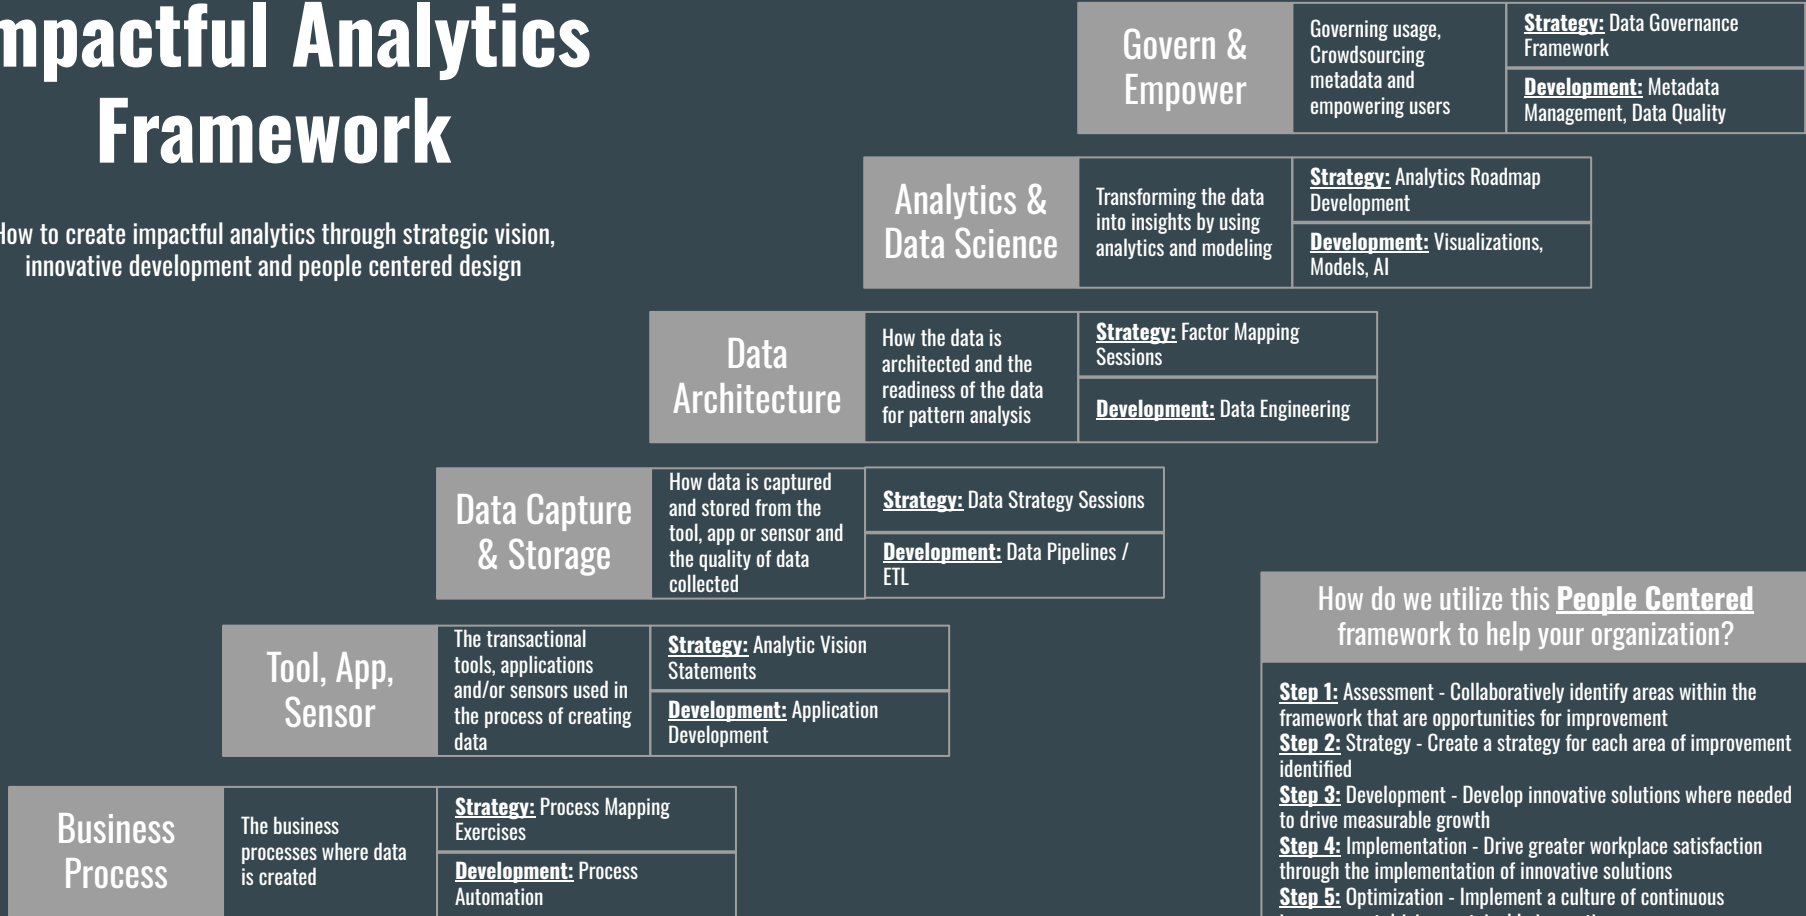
mpactful Analytics Framework

How to create impactful analytics through strategic vision, innovative development and people centered design

Govern & Empower

Governing usage, Crowdsourcing metadata and empowering users

Strategy: Data Governance Framework

Development: Metadata Management, Data Quality

Analytics & Data Science

Transforming the data into insights by using analytics and modeling

Strategy: Analytics Roadmap Development

Development: Visualizations, Models, AI

Data Architecture

How the data is architected and the readiness of the data for pattern analysis

Strategy: Factor Mapping Sessions

Development: Data Engineering

Data Capture & Storage

How data is captured and stored from the tool, app or sensor and the quality of data collected

Strategy: Data Strategy Sessions

Development: Data Pipelines / ETL

Tool, App, Sensor

The transactional tools, applications and/or sensors used in the process of creating data

Strategy: Analytic Vision Statements

Development: Application Development

Business Process

The business processes where data is created

Strategy: Process Mapping Exercises

Development: Process Automation

How do we utilize this People Centered framework to help your organization?

Step 1: Assessment - Collaboratively identify areas within the framework that are opportunities for improvement
Step 2: Strategy - Create a strategy for each area of improvement identified
Step 3: Development - Develop innovative solutions where needed to drive measurable growth
Step 4: Implementation - Drive greater workplace satisfaction through the implementation of innovative solutions
Step 5: Optimization - Implement a culture of continuous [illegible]